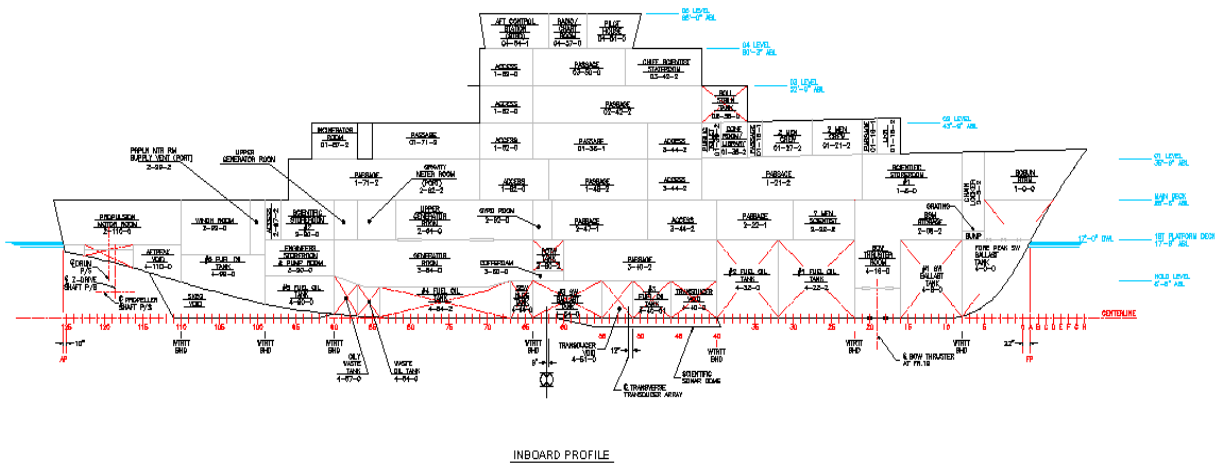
AFT CONTROL STATION 04-54-1
RADIO/ CHART ROOM 04-37-0
PILOT HOUSE 04-21-0
05 LEVEL 65'-0" ABL
04 LEVEL 60'-3" ABL
ACCESS 1-62-0
PASSAGE 03-50-0
CHIEF SCIENTIST STATEROOM 03-40-2
03 LEVEL 52'-6" ABL
ACCESS 1-62-0
PASSAGE 02-42-2
ROLL STAB. TANK 02-36-0
02 LEVEL 43'-9" ABL
INCINERATOR ROOM 01-67-2
PASSAGE 01-71-0
ACCESS 1-62-0
PASSAGE 01-36-1
ACCESS 3-44-2
DRY STORES 01-36-0
2 MEN CREW 01-37-2
2 MEN CREW 01-21-2
PAPLN NTR RM SUPPLY VENT (PORT) 2-99-2
UPPER GENERATOR ROOM
PASSAGE 1-71-2
GRAVITY METER ROOM (PORT) 2-62-2
ACCESS 1-62-0
PASSAGE 1-48-2
ACCESS 3-44-2
PASSAGE 1-21-2
SCIENTIFIC STOREROOM #1 1-6-0
BOSUN STORE 1-0-0
01 LEVEL 36'-0" ABL
MAIN DECK 26'-0" ABL
PROPULSION MOTOR ROOM 2-110-0
WINCH ROOM 2-99-0
SCIENTIFIC STOREROOM #2 3-92-0
UPPER GENERATOR ROOM 2-64-0
GYRO ROOM 2-62-0
PASSAGE 2-47-1
ACCESS 2-44-2
PASSAGE 2-22-1
2 MEN SCIENTIST 2-22-2
GRATING
BOW STORAGE 2-08-2
1ST PLATFORM DECK 17'-0" ABL
17'-0" DWL
AFTERN VOID 4-110-0
#6 FUEL OIL TANK 4-96-0
ENGINEERS STOREROOM & PUMP ROOM 5-90-0
GENERATOR ROOM 3-64-0
COFFERDAM 3-60-0
PASSAGE 3-46-2
#2 FUEL OIL TANK 4-32-0
#1 FUEL OIL TANK 4-22-2
BOW THRUSTER ROOM 4-16-0
#1 SW BALLAST TANK 4-8-0
FORE PEAK SW BALLAST TANK 5-0-0
SUMP
HOLD LEVEL 6'-6" ABL
℄ DRUN P/S
℄ Z-DRIVE SHAFT P/S
℄ PROPELLER SHAFT P/S
SKEG VOID
#5 FUEL OIL TANK 4-90-0
#4 FUEL OIL TANK 4-64-2
#3 FUEL OIL TANK 4-46-0
TRANSDUCER VOID 4-40-2
CENTERLINE
125 120 115 110 105 100 95 90 85 80 75 70 65 60 55 50 45 40 35 30 25 20 15 10 5 0 A B C D E F G H
AP
FP
WTRTT BHD
OILY WASTE TANK 4-87-0
WASTE OIL TANK 4-84-0
TRANSDUCER VOID 4-51-0
℄ TRANSVERSE TRANSDUCER ARRAY
SCIENTIFIC SONAR DOME
℄ BOW THRUSTER AT FR.18
INBOARD PROFILE